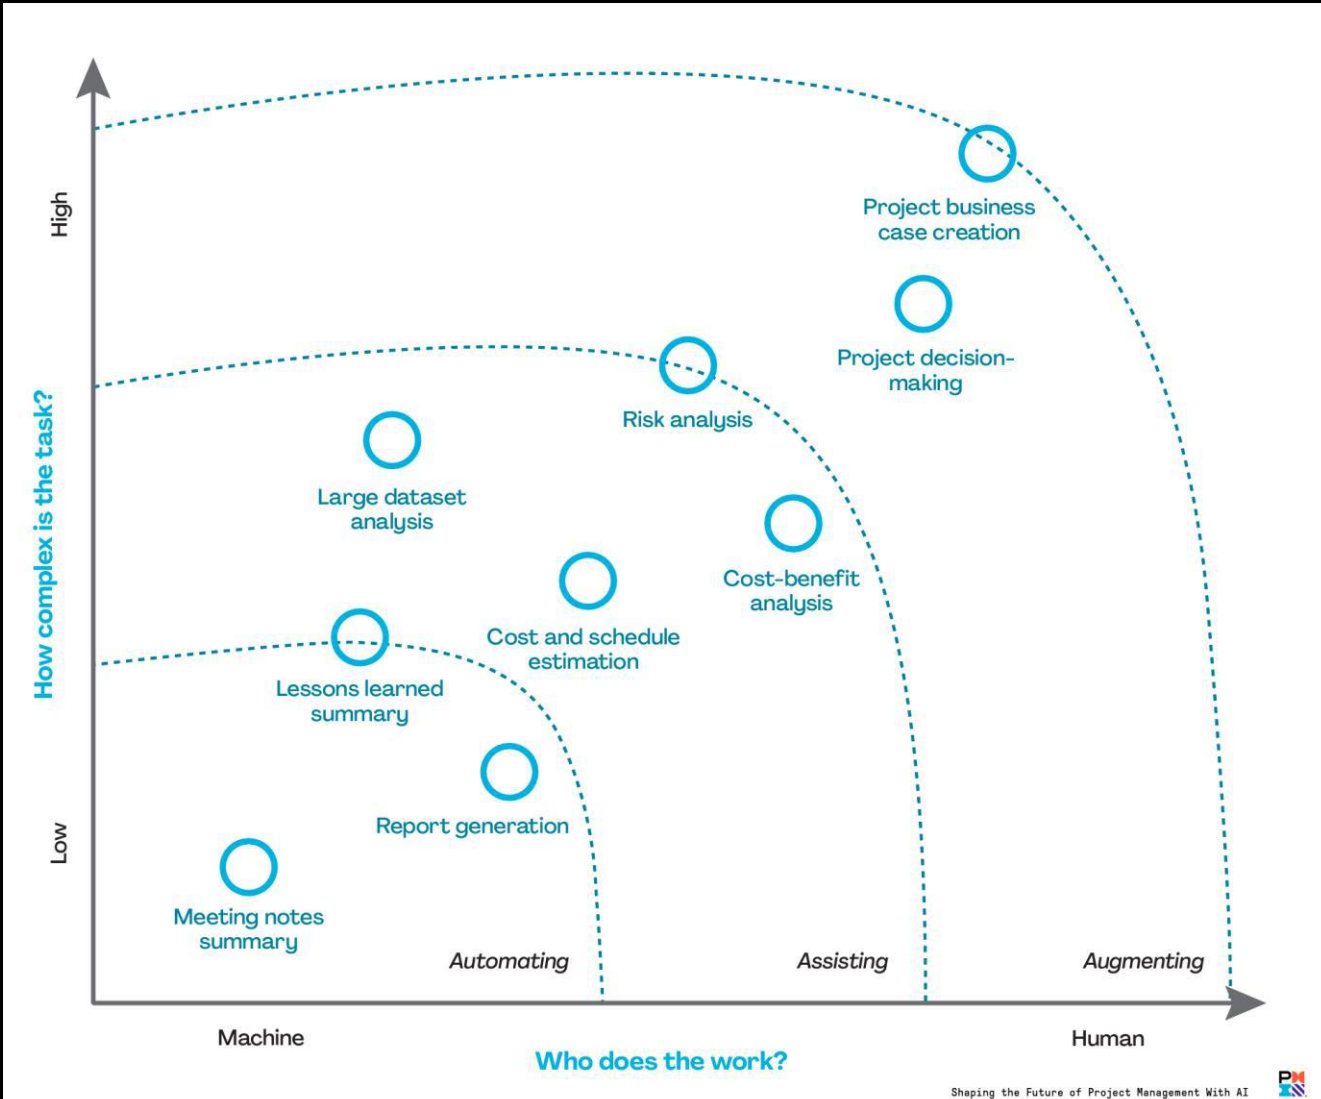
High

How complex is the task?

Low

Project business case creation

Project decision-making

Risk analysis

Large dataset analysis

Cost-benefit analysis

Cost and schedule estimation

Lessons learned summary

Report generation

Meeting notes summary

Automating

Assisting

Augmenting

Machine

Human

Who does the work?

Shaping the Future of Project Management With AI

PMI